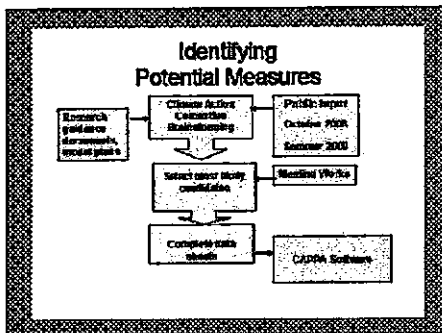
Identifying Potential Measures

Research guidance documents, model plans

Climate Action Committee Brainstorming

Public Input October 2008 Summer 2009

Select most likely candidates

Nestled Works

Complete data sheets

CAPPA Software